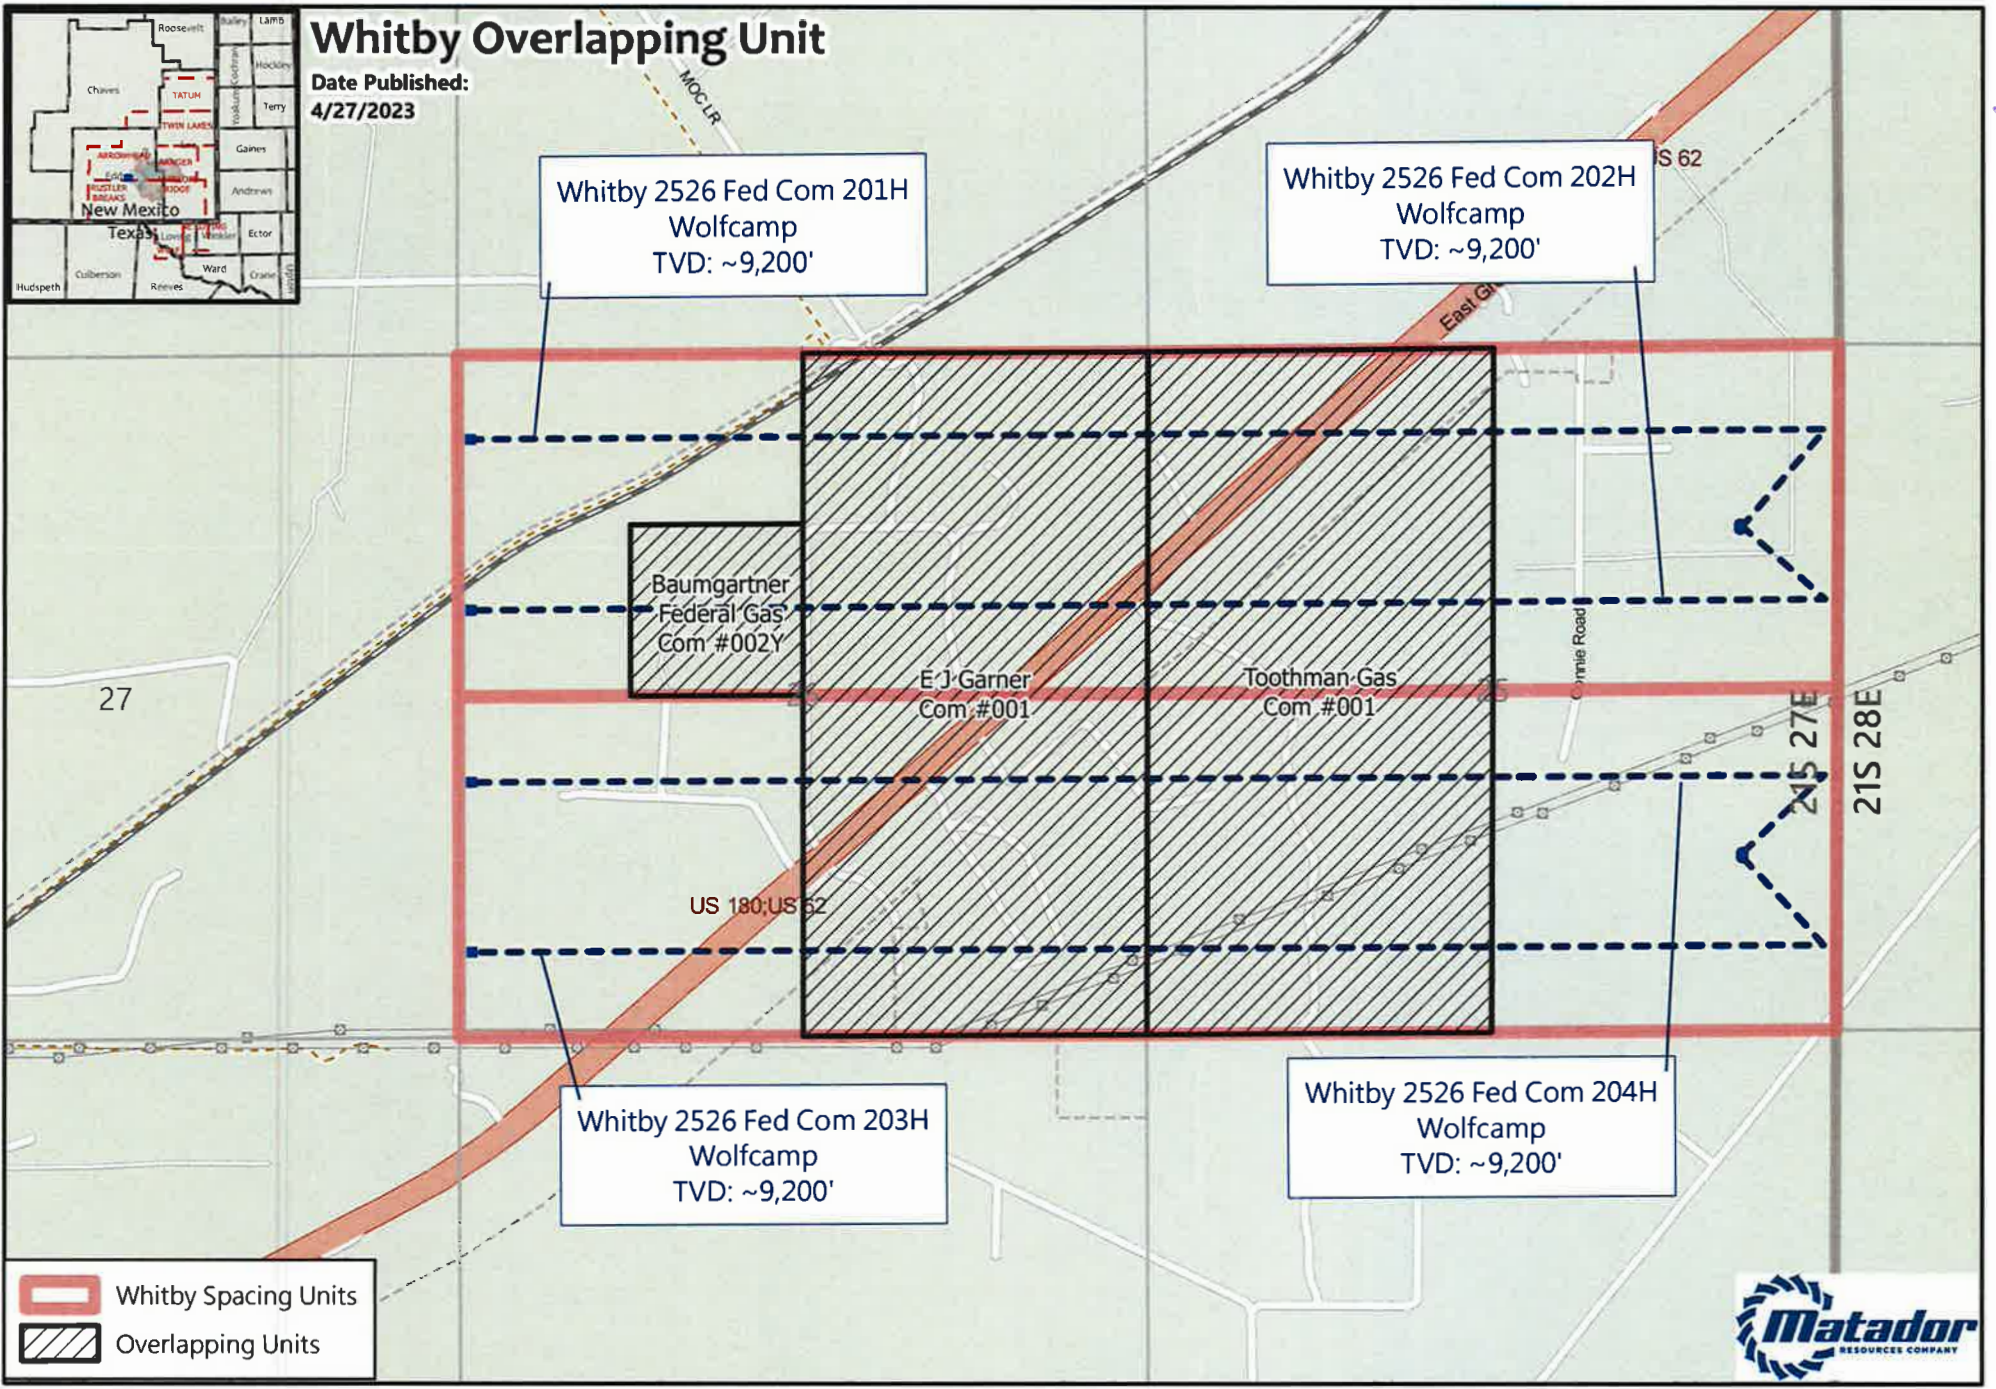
Roosevelt
Bailey
Lamb
Hockley
Cochran
Yoakum
Terry
Chaves
TATUM
TWIN LAKES
Gaines
ARROWHEAD
RANGER
Andrews
Eddy
RUSTLER BREAKS
Lea
New Mexico
Texas
Loving
Winkler
Ector
Culberson
Ward
Crane
Upton
Hudspeth
Reeves

Whitby Overlapping Unit
Date Published:
4/27/2023

MOC LR

Whitby 2526 Fed Com 201H
Wolfcamp
TVD: ~9,200'

Whitby 2526 Fed Com 202H
Wolfcamp
TVD: ~9,200'

US 62

East Gr

Baumgartner Federal Gas Com #002Y

E J Garner Com #001

Toothman Gas Com #001

27

Connie Road

21S 27E

21S 28E

US 180;US 62

Whitby 2526 Fed Com 203H
Wolfcamp
TVD: ~9,200'

Whitby 2526 Fed Com 204H
Wolfcamp
TVD: ~9,200'

Whitby Spacing Units
Overlapping Units

Matador
RESOURCES COMPANY